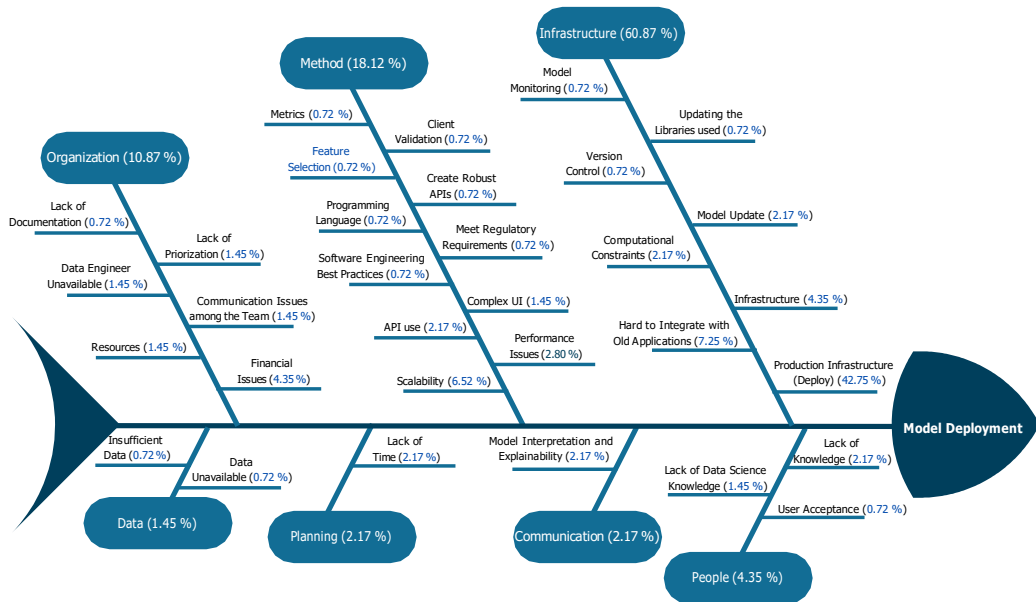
Infrastructure (60.87 %)

Method (18.12 %)

Organization (10.87 %)

Model Monitoring (0.72 %)

Updating the Libraries used (0.72 %)

Version Control (0.72 %)

Model Update (2.17 %)

Computational Constraints (2.17 %)

Infrastructure (4.35 %)

Hard to Integrate with Old Applications (7.25 %)

Production Infrastructure (Deploy) (42.75 %)

Metrics (0.72 %)

Client Validation (0.72 %)

Feature Selection (0.72 %)

Create Robust APIs (0.72 %)

Programming Language (0.72 %)

Meet Regulatory Requirements (0.72 %)

Software Engineering Best Practices (0.72 %)

Complex UI (1.45 %)

API use (2.17 %)

Performance Issues (2.80 %)

Scalability (6.52 %)

Lack of Documentation (0.72 %)

Lack of Priorization (1.45 %)

Data Engineer Unavailable (1.45 %)

Communication Issues among the Team (1.45 %)

Resources (1.45 %)

Financial Issues (4.35 %)

Model Deployment

Insufficient Data (0.72 %)

Data Unavailable (0.72 %)

Lack of Time (2.17 %)

Model Interpretation and Explainability (2.17 %)

Lack of Knowledge (2.17 %)

Lack of Data Science Knowledge (1.45 %)

User Acceptance (0.72 %)

Data (1.45 %)

Planning (2.17 %)

Communication (2.17 %)

People (4.35 %)